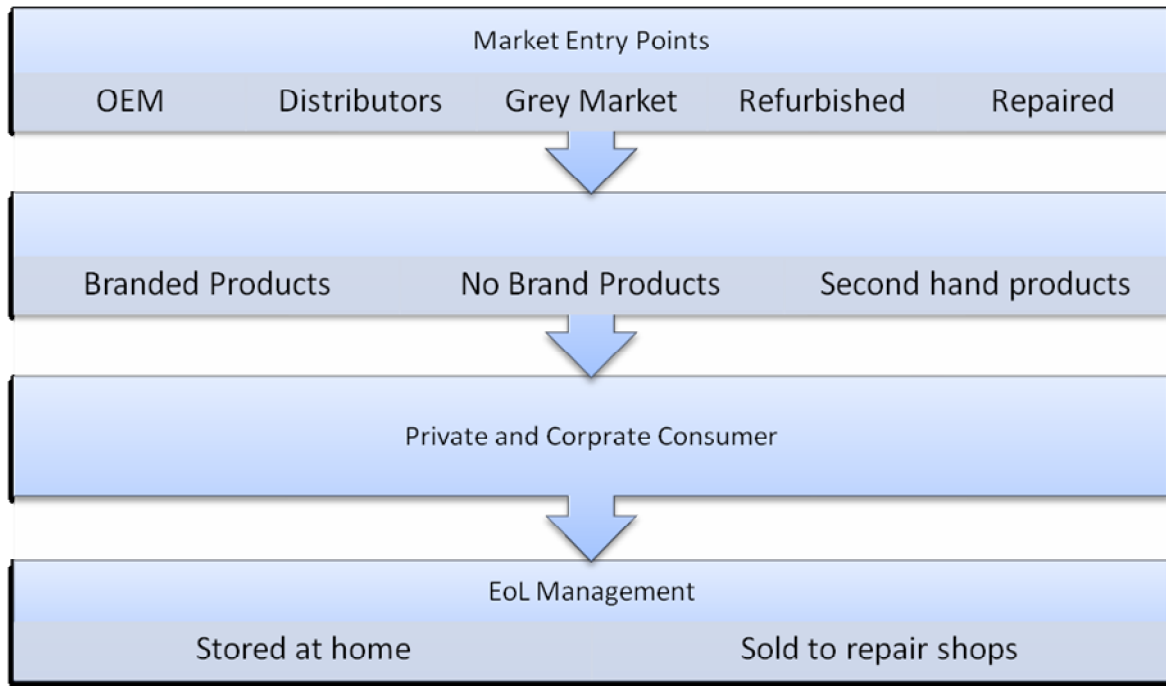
Market Entry Points

OEM Distributors Grey Market Refurbished Repaired

Branded Products No Brand Products Second hand products

Private and Corprate Consumer

EoL Management

Stored at home Sold to repair shops